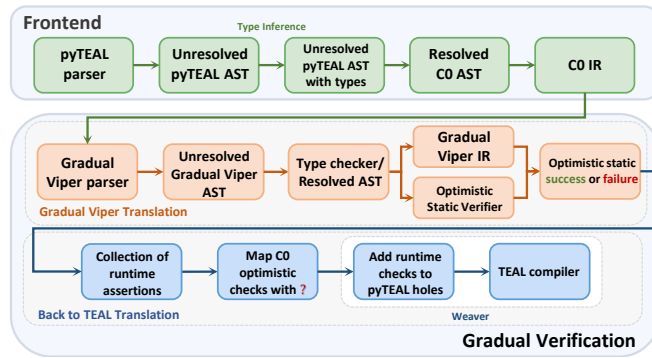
Frontend

Type Inference

pyTEAL parser

Unresolved pyTEAL AST

Unresolved pyTEAL AST with types

Resolved C0 AST

C0 IR

Gradual Viper parser

Unresolved Gradual Viper AST

Type checker/ Resolved AST

Gradual Viper IR

Optimistic Static Verifier

Optimistic static success or failure

Gradual Viper Translation

Collection of runtime assertions

Map C0 optimistic checks with ?

Add runtime checks to pyTEAL holes

TEAL compiler

Back to TEAL Translation

Weaver

Gradual Verification